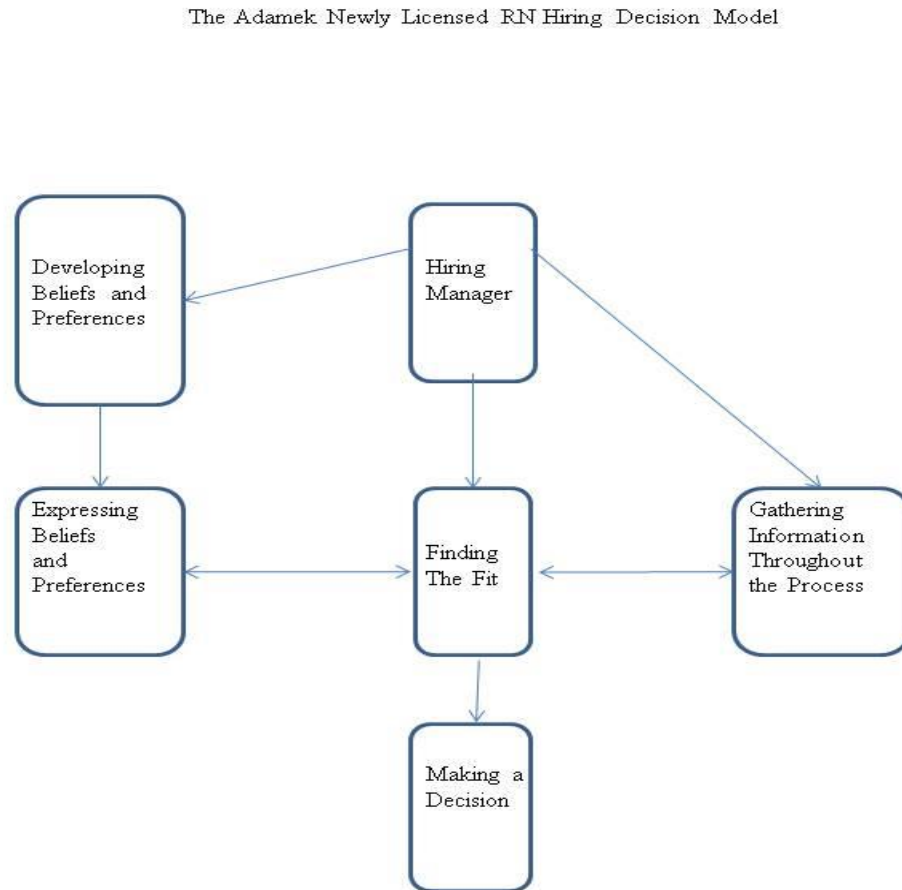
The Adamek Newly Licensed RN Hiring Decision Model

Developing Beliefs and Preferences

Hiring Manager

Expressing Beliefs and Preferences

Finding The Fit

Gathering Information Throughout the Process

Making a Decision